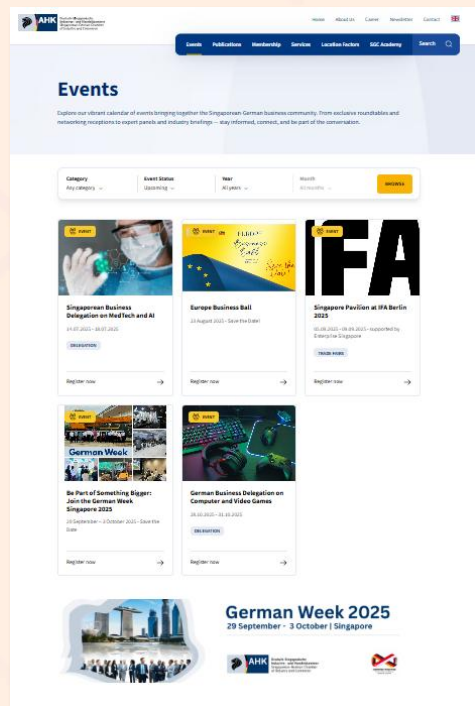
AHK

Home About Us Career Newsletter Contact

Events Publications Membership Services Location Factors SGC Academy Search

Events

Explore our vibrant calendar of events bringing together the Singaporean German business community. From exclusive roundtables and networking receptions to expert panels and industry briefings — stay informed, connect, and be part of the conversation.

Category
Any category

Event Status
Upcoming

Year
All years

Month
All months

DISCOVER

EVENT

Singaporean Business Delegation on MedTech and AI

14.07.2025 - 18.07.2025

DELEGATION

Register now

EVENT

Europe Business Ball

Europe Business Ball

23 August 2025 - Save the Date!

Register now

EVENT

IFA

Singapore Pavilion at IFA Berlin 2025

05.09.2025 - 09.09.2025 - supported by Enterprise Singapore

TRADE SHOW

Register now

EVENT

German Week

Be Part of Something Bigger: Join the German Week Singapore 2025

29 September - 3 October 2025 - Save the Date

Register now

EVENT

German Business Delegation on Computer and Video Games

20.10.2025 - 01.10.2025

DELEGATION

Register now

German Week 2025
29 September - 3 October | Singapore

AHK